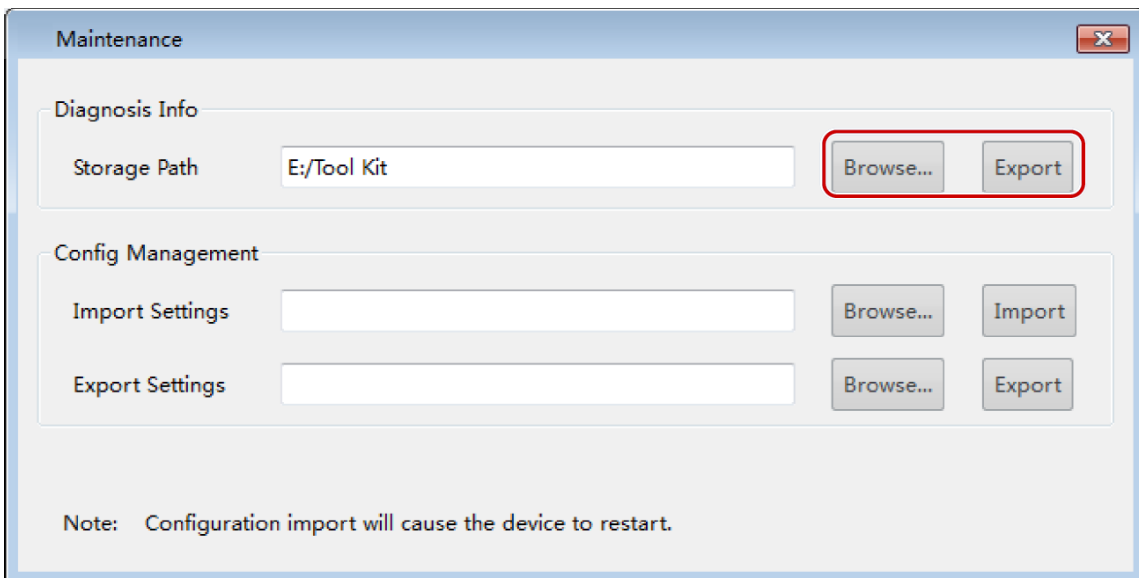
Maintenance

Diagnosis Info

Storage Path E:/Tool Kit Browse... Export

Config Management

Import Settings Browse... Import

Export Settings Browse... Export

Note: Configuration import will cause the device to restart.